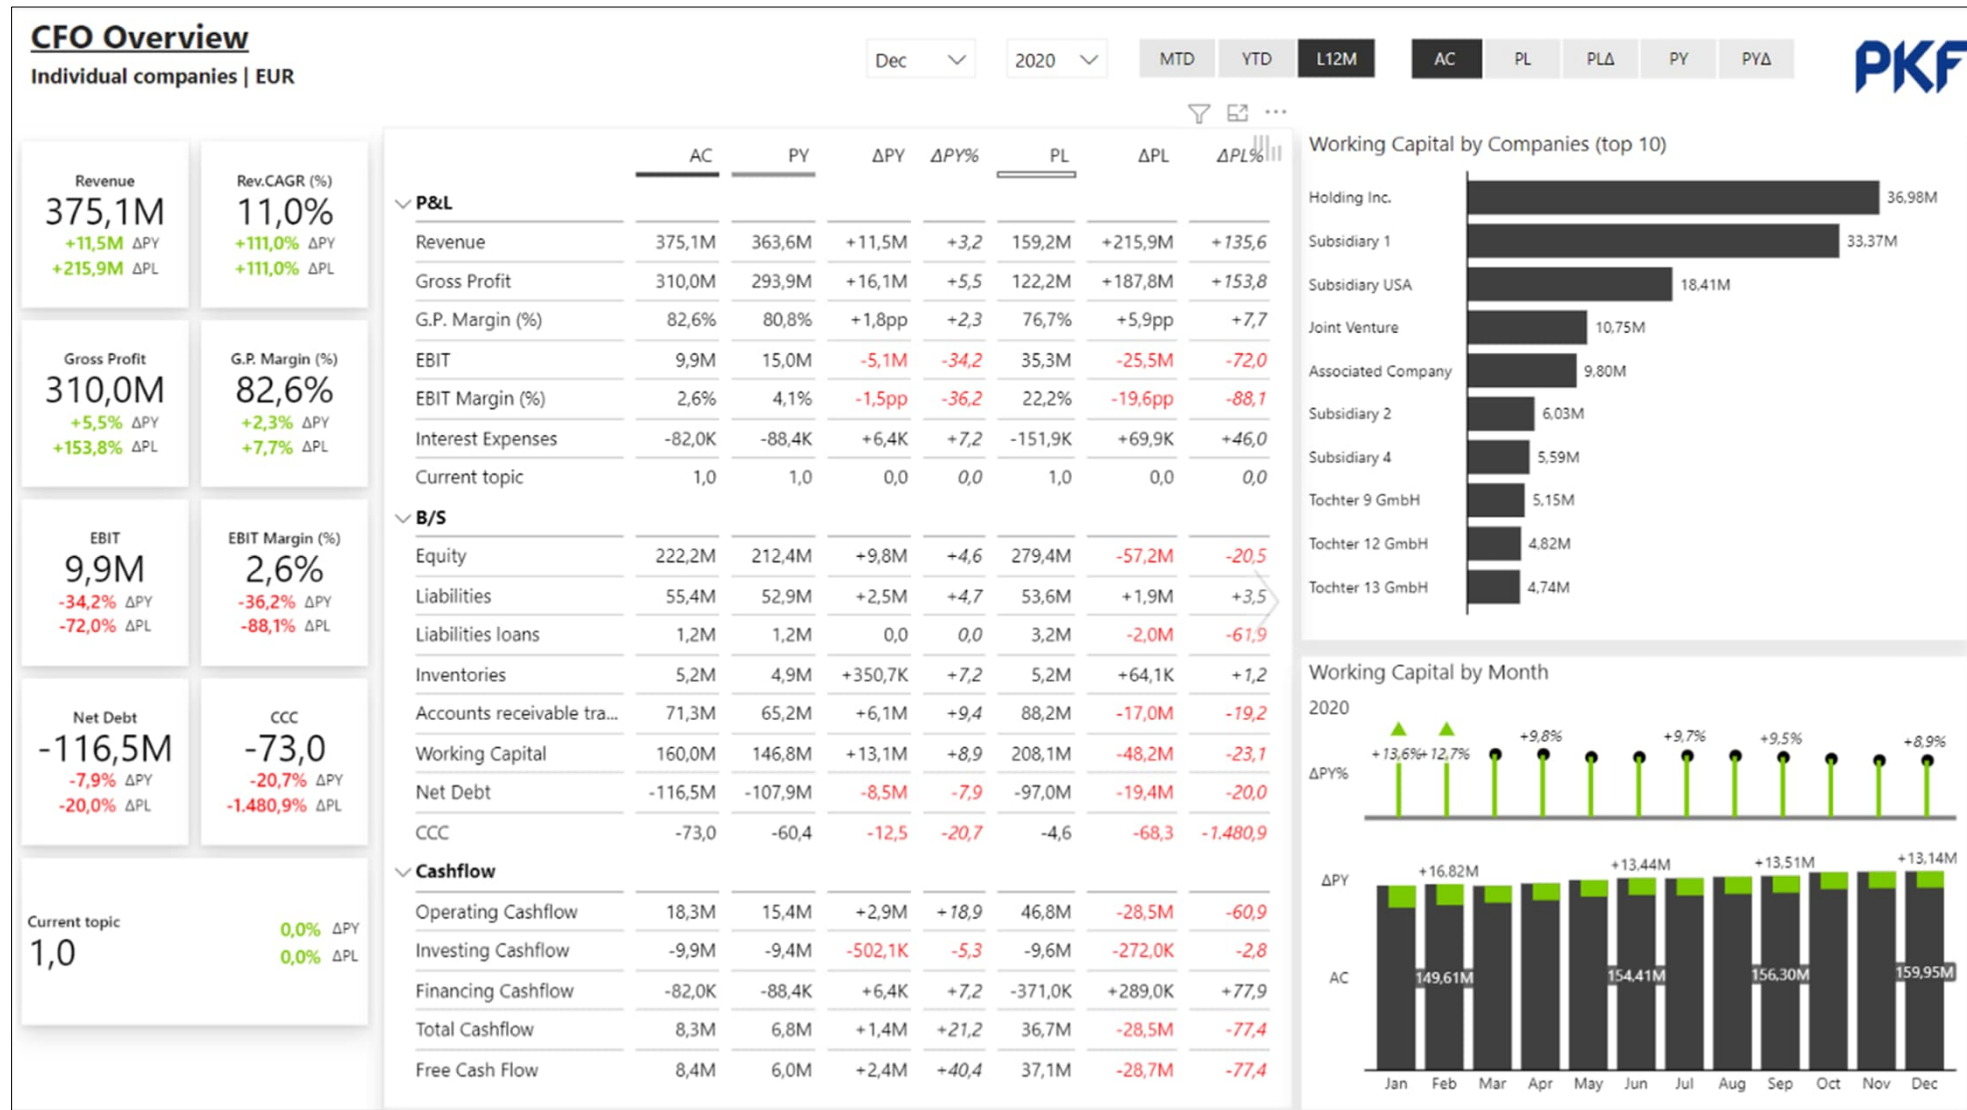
CFO Overview
Individual companies | EUR

Dec 2020 MTD YTD L12M AC PL PLΔ PY PYΔ

PKF

Revenue
375,1M
+11,5M ΔPY
+215,9M ΔPL

Rev.CAGR (%)
11,0%
+111,0% ΔPY
+111,0% ΔPL

Gross Profit
310,0M
+5,5% ΔPY
+153,8% ΔPL

G.P. Margin (%)
82,6%
+2,3% ΔPY
+7,7% ΔPL

EBIT
9,9M
-34,2% ΔPY
-72,0% ΔPL

EBIT Margin (%)
2,6%
-36,2% ΔPY
-88,1% ΔPL

Net Debt
-116,5M
-7,9% ΔPY
-20,0% ΔPL

CCC
-73,0
-20,7% ΔPY
-1.480,9% ΔPL

Current topic
1,0
0,0% ΔPY
0,0% ΔPL

| | AC | PY | ΔPY | ΔPY% | PL | ΔPL | ΔPL% |
|---|---|---|---|---|---|---|---|
| P&L | | | | | | | |
| Revenue | 375,1M | 363,6M | +11,5M | +3,2 | 159,2M | +215,9M | +135,6 |
| Gross Profit | 310,0M | 293,9M | +16,1M | +5,5 | 122,2M | +187,8M | +153,8 |
| G.P. Margin (%) | 82,6% | 80,8% | +1,8pp | +2,3 | 76,7% | +5,9pp | +7,7 |
| EBIT | 9,9M | 15,0M | -5,1M | -34,2 | 35,3M | -25,5M | -72,0 |
| EBIT Margin (%) | 2,6% | 4,1% | -1,5pp | -36,2 | 22,2% | -19,6pp | -88,1 |
| Interest Expenses | -82,0K | -88,4K | +6,4K | +7,2 | -151,9K | +69,9K | +46,0 |
| Current topic | 1,0 | 1,0 | 0,0 | 0,0 | 1,0 | 0,0 | 0,0 |
| B/S | | | | | | | |
| Equity | 222,2M | 212,4M | +9,8M | +4,6 | 279,4M | -57,2M | -20,5 |
| Liabilities | 55,4M | 52,9M | +2,5M | +4,7 | 53,6M | +1,9M | +3,5 |
| Liabilities loans | 1,2M | 1,2M | 0,0 | 0,0 | 3,2M | -2,0M | -61,9 |
| Inventories | 5,2M | 4,9M | +350,7K | +7,2 | 5,2M | +64,1K | +1,2 |
| Accounts receivable tra... | 71,3M | 65,2M | +6,1M | +9,4 | 88,2M | -17,0M | -19,2 |
| Working Capital | 160,0M | 146,8M | +13,1M | +8,9 | 208,1M | -48,2M | -23,1 |
| Net Debt | -116,5M | -107,9M | -8,5M | -7,9 | -97,0M | -19,4M | -20,0 |
| CCC | -73,0 | -60,4 | -12,5 | -20,7 | -4,6 | -68,3 | -1.480,9 |
| Cashflow | | | | | | | |
| Operating Cashflow | 18,3M | 15,4M | +2,9M | +18,9 | 46,8M | -28,5M | -60,9 |
| Investing Cashflow | -9,9M | -9,4M | -502,1K | -5,3 | -9,6M | -272,0K | -2,8 |
| Financing Cashflow | -82,0K | -88,4K | +6,4K | +7,2 | -371,0K | +289,0K | +77,9 |
| Total Cashflow | 8,3M | 6,8M | +1,4M | +21,2 | 36,7M | -28,5M | -77,4 |
| Free Cash Flow | 8,4M | 6,0M | +2,4M | +40,4 | 37,1M | -28,7M | -77,4 |

Working Capital by Companies (top 10)
Holding Inc. 36,98M
Subsidiary 1 33,37M
Subsidiary USA 18,41M
Joint Venture 10,75M
Associated Company 9,80M
Subsidiary 2 6,03M
Subsidiary 4 5,59M
Tochter 9 GmbH 5,15M
Tochter 12 GmbH 4,82M
Tochter 13 GmbH 4,74M

Working Capital by Month
2020
ΔPY%
+13,6% +12,7% +9,8% +9,7% +9,5% +8,9%
ΔPY
+16,82M +13,44M +13,51M +13,14M
AC
149,61M 154,41M 156,30M 159,95M
Jan Feb Mar Apr May Jun Jul Aug Sep Oct Nov Dec